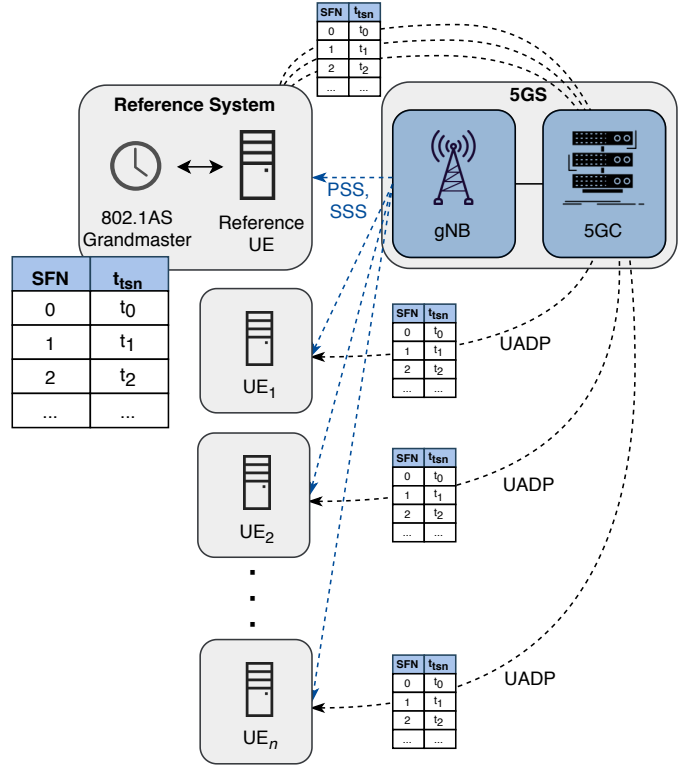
| SFN | $t_{tsn}$ |
|---|---|
| 0 | $t_0$ |
| 1 | $t_1$ |
| 2 | $t_2$ |
| ... | ... |

Reference System

802.1AS Grandmaster

Reference UE

PSS, SSS

5GS

gNB

5GC

| SFN | $t_{tsn}$ |
|---|---|
| 0 | $t_0$ |
| 1 | $t_1$ |
| 2 | $t_2$ |
| ... | ... |

$UE_1$

| SFN | $t_{tsn}$ |
|---|---|
| 0 | $t_0$ |
| 1 | $t_1$ |
| 2 | $t_2$ |
| ... | ... |

UADP

$UE_2$

| SFN | $t_{tsn}$ |
|---|---|
| 0 | $t_0$ |
| 1 | $t_1$ |
| 2 | $t_2$ |
| ... | ... |

UADP

$UE_n$

| SFN | $t_{tsn}$ |
|---|---|
| 0 | $t_0$ |
| 1 | $t_1$ |
| 2 | $t_2$ |
| ... | ... |

UADP